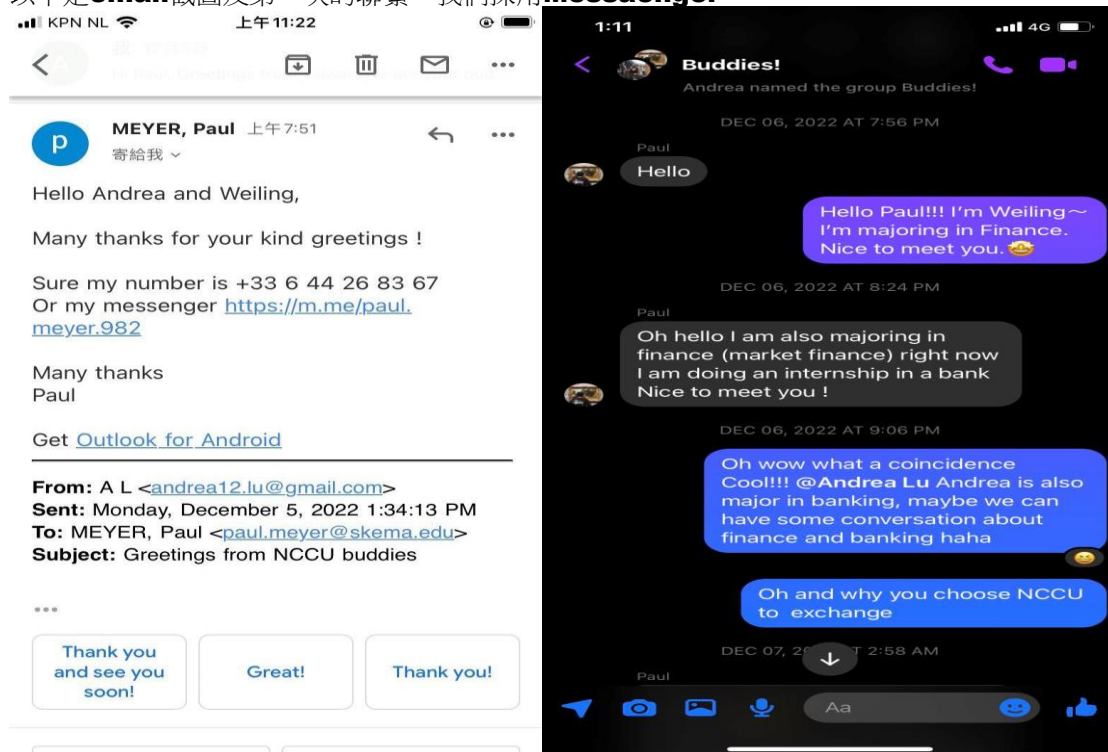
以下是Gmail截圖及第一次的聯繫，我們採用Messaenger.

KPN NL 上午11:22

Hi Paul, Greetings from NCCU ... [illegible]

MEYER, Paul 上午7:51
寄給我

Hello Andrea and Weiling,

Many thanks for your kind greetings !

Sure my number is +33 6 44 26 83 67
Or my messenger https://m.me/paul.meyer.982

Many thanks
Paul

Get Outlook for Android

From: A L <andrea12.lu@gmail.com>
Sent: Monday, December 5, 2022 1:34:13 PM
To: MEYER, Paul <paul.meyer@skema.edu>
Subject: Greetings from NCCU buddies

...

Thank you and see you soon!

Great!

Thank you!

1:11 4G

Buddies!
Andrea named the group Buddies!

DEC 06, 2022 AT 7:56 PM

Paul
Hello

Hello Paul!!! I'm Weiling～ I'm majoring in Finance. Nice to meet you.

DEC 06, 2022 AT 8:24 PM

Paul
Oh hello I am also majoring in finance (market finance) right now I am doing an internship in a bank Nice to meet you !

DEC 06, 2022 AT 9:06 PM

Oh wow what a coincidence Cool!!! @Andrea Lu Andrea is also major in banking, maybe we can have some conversation about finance and banking haha

Oh and why you choose NCCU to exchange

DEC 07, 20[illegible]T 2:58 AM

Paul

Aa